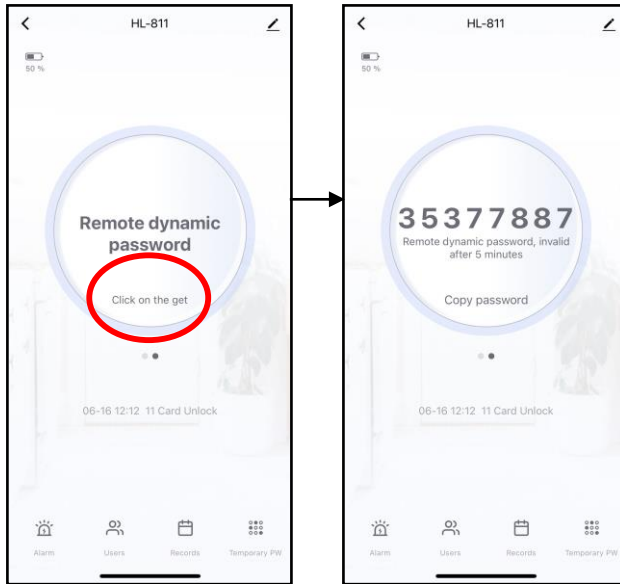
HL-811

50 %

Remote dynamic password

Click on the get

06-16 12:12 11 Card Unlock

Alarm
Users
Records
Temporary PW

HL-811

50 %

35377887

Remote dynamic password, invalid after 5 minutes

Copy password

06-16 12:12 11 Card Unlock

Alarm
Users
Records
Temporary PW